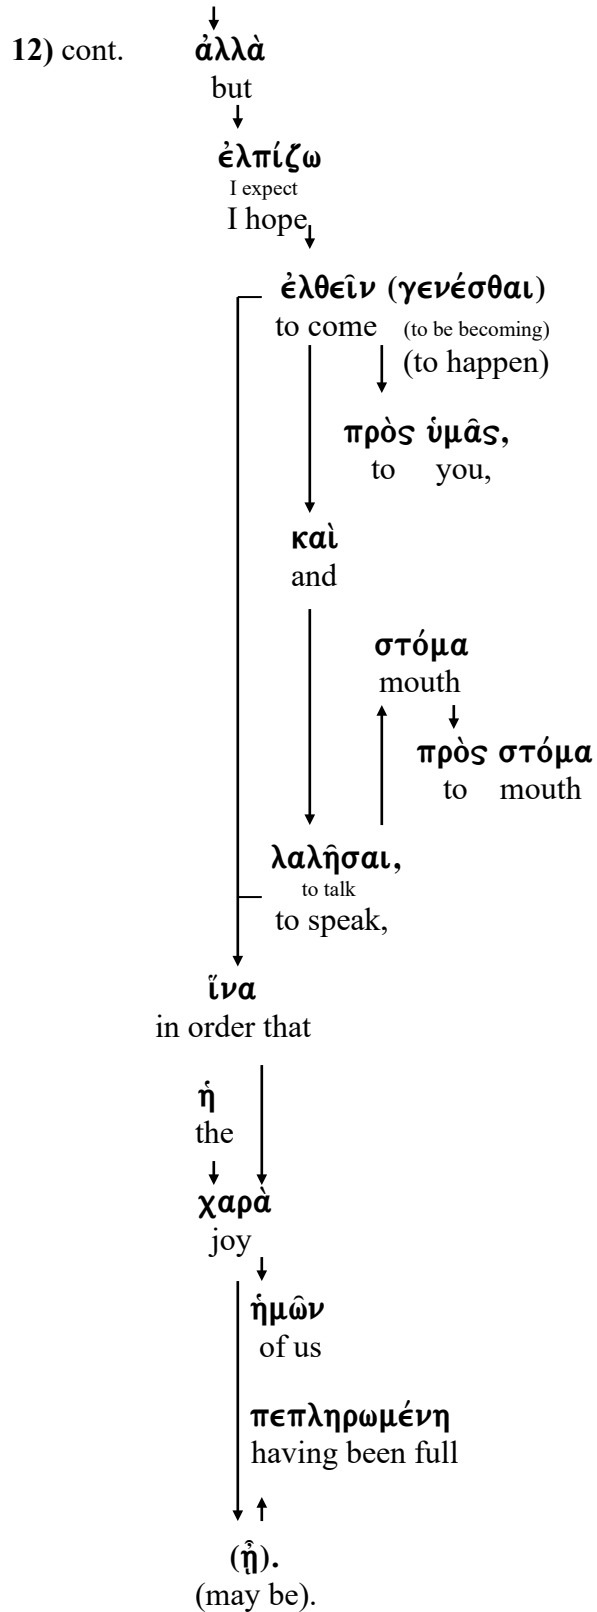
**12)** cont. ἀλλὰ
but

ἐλπίζω
I expect
I hope

ἐλθεῖν (γενέσθαι)
to come (to be becoming)
(to happen)

πρὸς ὑμᾶς,
to you,

καὶ
and

στόμα
mouth

πρὸς στόμα
to mouth

λαλῆσαι,
to talk
to speak,

ἵνα
in order that

ἡ
the

χαρὰ
joy

ἡμῶν
of us

πεπληρωμένη
having been full

(ᾖ).
(may be).